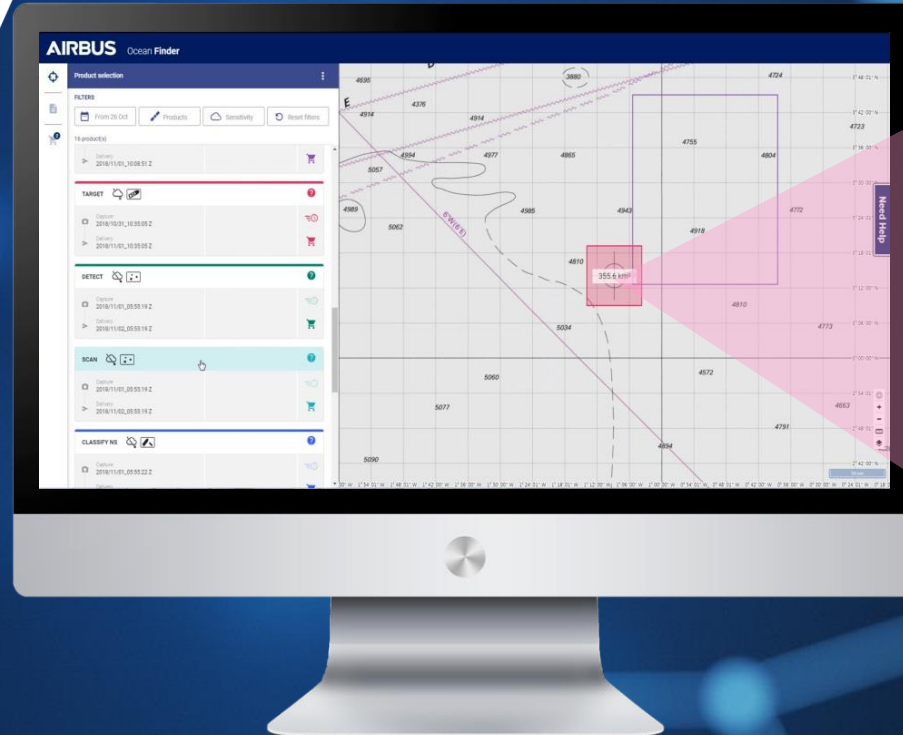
AIRBUS Ocean Finder

Product selection

FILTERS

From 26 Oct
Products
Sensitivity
Reset filters

16 product(s)

Delivery
2018/11/01_10:08:51 Z

TARGET

Capture
2018/10/31_10:35:05 Z

Delivery
2018/11/01_10:35:05 Z

DETECT

Capture
2018/11/01_05:55:19 Z

Delivery
2018/11/02_05:55:19 Z

SCAN

Capture
2018/11/01_05:55:19 Z

Delivery
2018/11/02_05:55:19 Z

CLASSIFY NS

Capture
2018/11/01_05:55:22 Z

Delivery

4695
3880
4724
4376
4914
4914
4755
4723
4804
4954
4977
4865
5057
4989
4985
4943
4772
5062
4918
4810
355.6 km²
4810
4773
5034
4572
5060
5077
4653
4751
4694
5090

Need Help